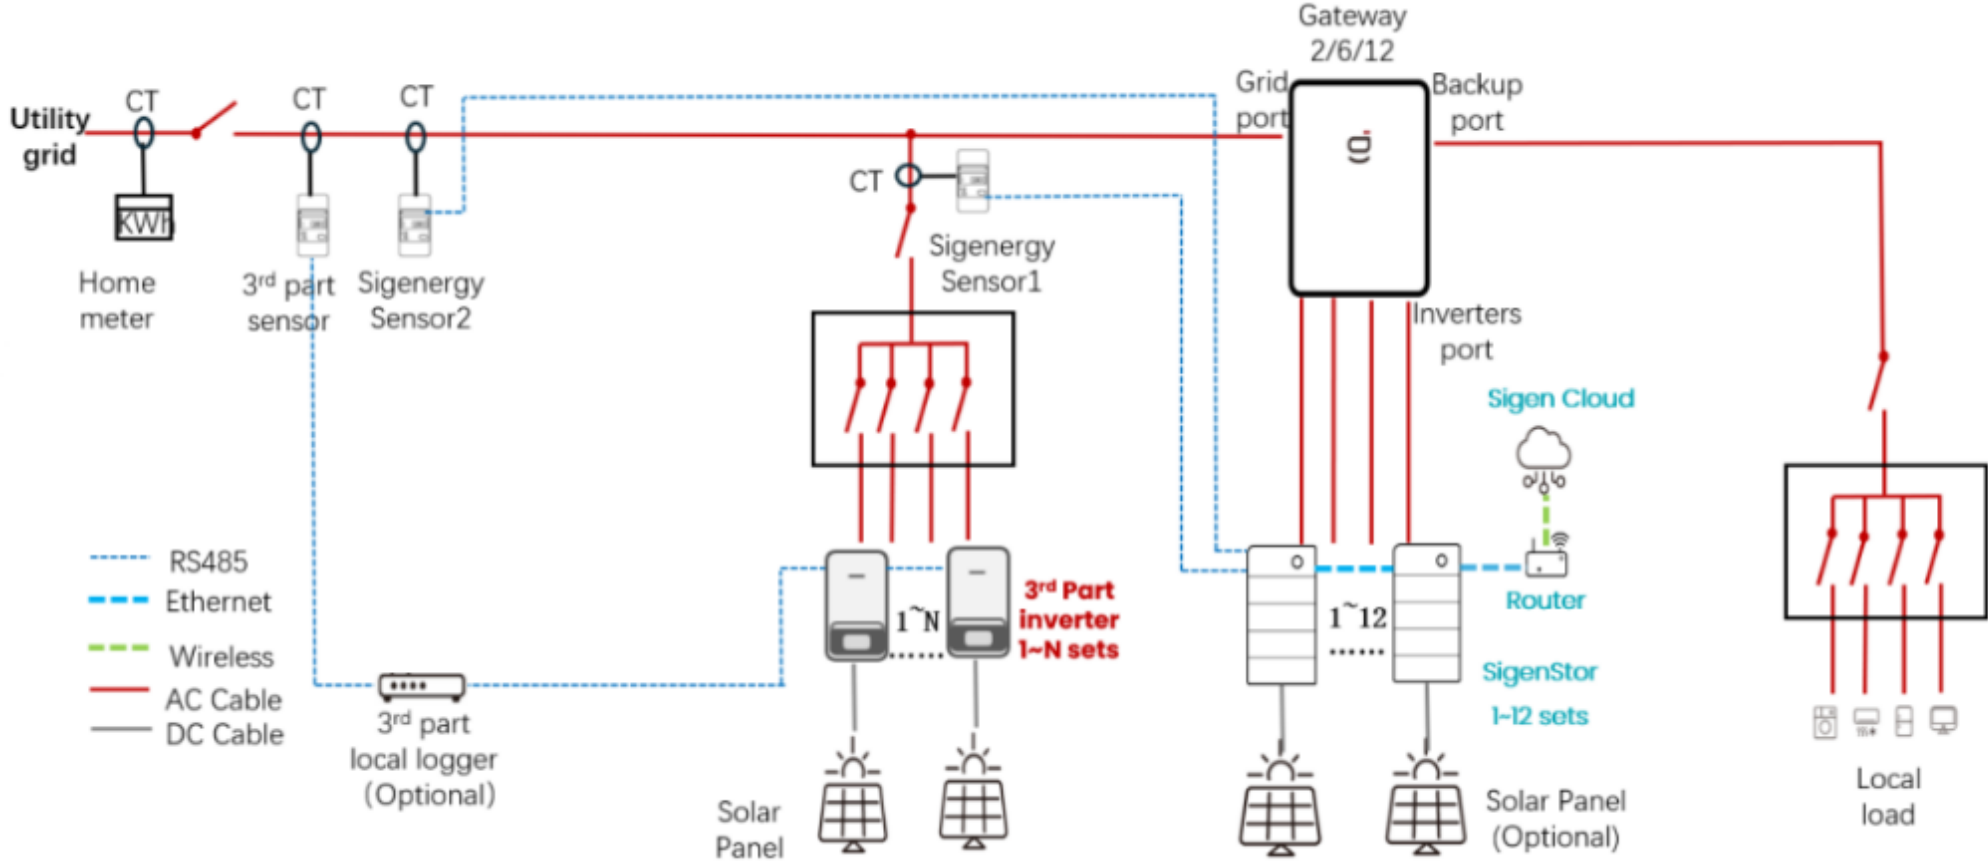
Gateway 2/6/12

Utility grid

CT

CT

CT

KWh

Home meter

$3^{rd}$ part sensor

Sigenergy Sensor2

Grid port

Backup port

CT

Sigenergy Sensor1

Inverters port

Sigen Cloud

RS485

Ethernet

Wireless

AC Cable

DC Cable

$1^{\sim}N$

$3^{rd}$ Part inverter 1~N sets

$1^{\sim}12$

Router

SigenStor 1~12 sets

$3^{rd}$ part local logger (Optional)

Solar Panel

Solar Panel (Optional)

Local load